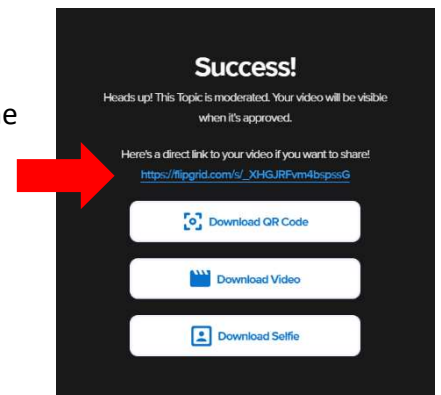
e

Success!

Heads up! This Topic is moderated. Your video will be visible when it's approved.

Here's a direct link to your video if you want to share!
https://flipgrid.com/s/_XHGJRFvm4bspssG

Download QR Code

Download Video

Download Selfie